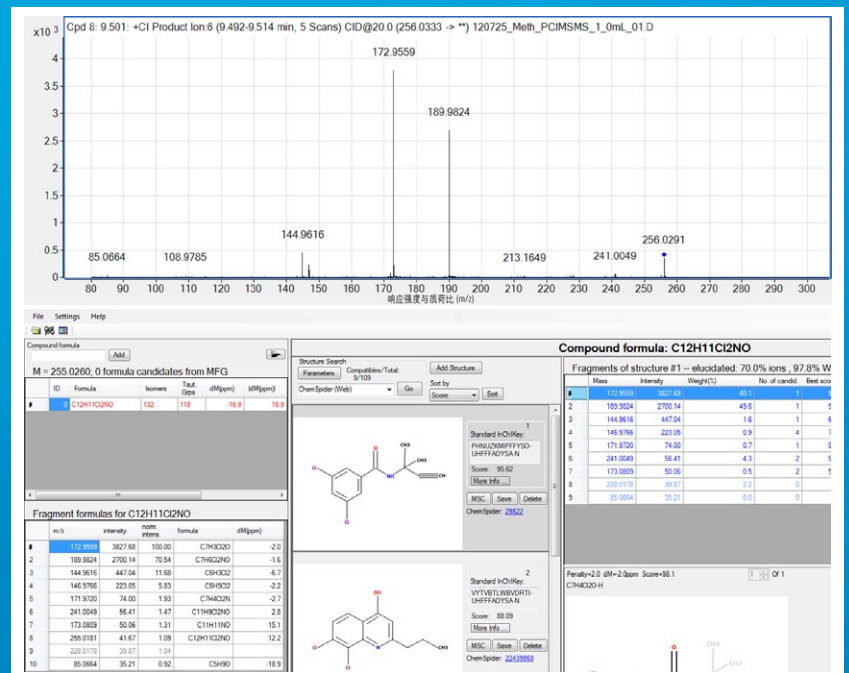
x10 3 Cpd 8: 9.501: +CI Product Ion:6 (9.492-9.514 min, 5 Scans) CID@20.0 (256.0333 -> **) 120725_Meth_PCIMSMS_1_0mL_01.D

4
3.5
3
2.5
2
1.5
1
0.5
0

172.9559
189.9824
144.9616
85.0664
108.9785
213.1649
241.0049
256.0291

80 90 100 110 120 130 140 150 160 170 180 190 200 210 220 230 240 250 260 270 280 290 300
响应强度与质荷比 (m/z)

File Settings Help

Compound formula
Add

M = 255.0260; 0 formula candidates from MFG

| | ID | Formula | Isomers | Taut. Grps | dM(ppm) | |dM|(ppm) |
|---|---|---|---|---|---|---|
| | 0 | C12H11Cl2NO | 132 | 118 | -16.8 | 16.8 |

Fragment formulas for C12H11Cl2NO

| | m/z | intensity | nom. intens. | formula | dM(ppm) |
|---|---|---|---|---|---|
| | 172.9559 | 3827.68 | 100.00 | C7H3Cl2O | -2.0 |
| 2 | 189.9824 | 2700.14 | 70.54 | C7H6Cl2NO | -1.6 |
| 3 | 144.9616 | 447.04 | 11.68 | C6H3Cl2 | -6.7 |
| 4 | 146.9766 | 223.05 | 5.83 | C6H5Cl2 | -2.2 |
| 5 | 171.9720 | 74.00 | 1.93 | C7H4Cl2N | -2.7 |
| 6 | 241.0049 | 56.41 | 1.47 | C11H9Cl2NO | 2.8 |
| 7 | 173.0809 | 50.06 | 1.31 | C11H11NO | 15.1 |
| 8 | 255.0181 | 41.67 | 1.09 | C12H11Cl2NO | 12.2 |
| 9 | 228.0178 | 39.87 | 1.04 | | |
| 10 | 85.0664 | 35.21 | 0.92 | C5H9O | -18.9 |

Structure Search
Parameters Compatibles/Total: 9/109
Add Structure
Sort by
ChemSpider (Web) Go Score Sort

1
Standard InChIKey:
PHNUZKMIPFFYSO-UHFFFAOYSA-N
Score: 95.62
More Info...
MSC Save Delete
ChemSpider: 29822

2
Standard InChIKey:
VYTVBTLWBVDRTI-UHFFFAOYSA-N
Score: 88.09
More Info...
MSC Save Delete
ChemSpider: 22439868

Compound formula: C12H11Cl2NO

Fragments of structure #1 -- elucidated: 70.0% ions , 97.8% W

| | Mass | Intensity | Weight(%) | No. of candid. | Best sco |
|---|---|---|---|---|---|
| | 172.9559 | 3827.68 | 40.1 | 1 | |
| 2 | 189.9824 | 2700.14 | 49.6 | 1 | |
| 3 | 144.9616 | 447.04 | 1.6 | 1 | |
| 4 | 146.9766 | 223.05 | 0.9 | 4 | |
| 5 | 171.9720 | 74.00 | 0.7 | 1 | |
| 6 | 241.0049 | 56.41 | 4.3 | 2 | |
| 7 | 173.0809 | 50.06 | 0.5 | 2 | |
| 8 | 228.0178 | 39.87 | 2.2 | 0 | |
| 9 | 85.0664 | 35.21 | 0.0 | 0 | |

Penalty=2.0 dM=-2.0ppm Score=98.1 1 Of 1
C7H4Cl2O-H